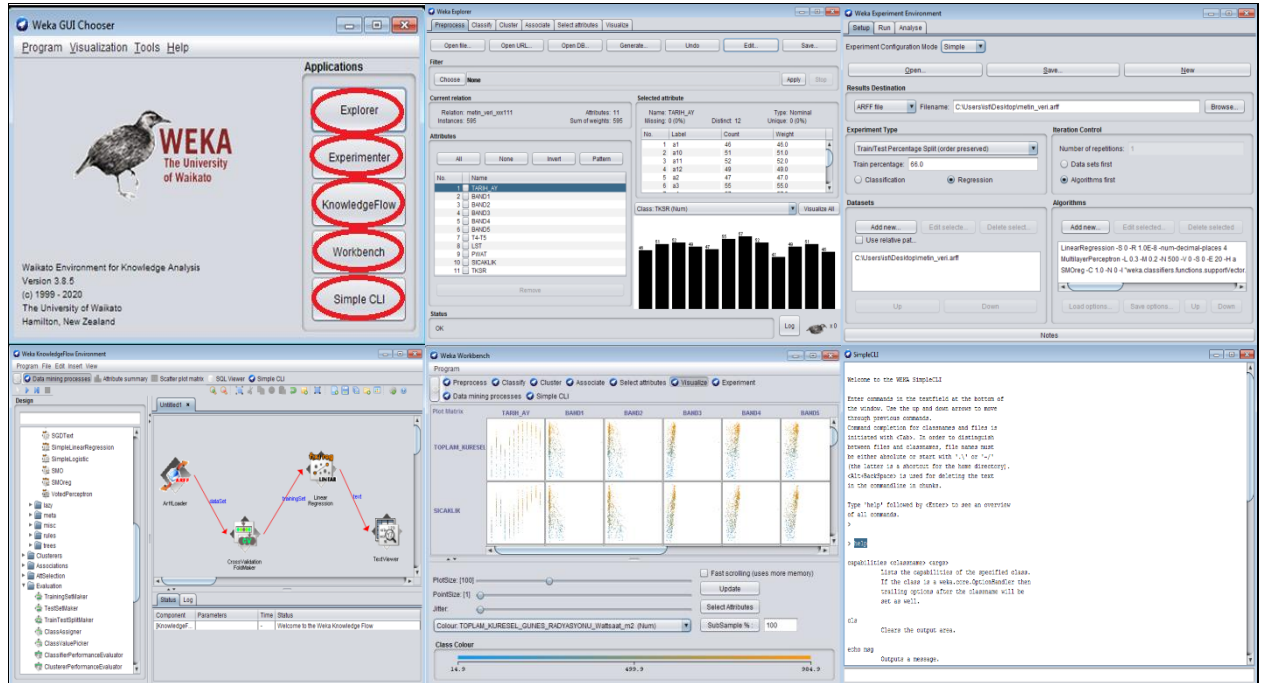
Weka GUI Chooser

Program Visualization Tools Help

Applications

Explorer

Experimenter

KnowledgeFlow

Workbench

Simple CLI

WEKA
The University of Waikato

Waikato Environment for Knowledge Analysis
Version 3.8.5
(c) 1999 - 2020
The University of Waikato
Hamilton, New Zealand

Weka Explorer

Preprocess Classify Cluster Associate Select attributes Visualize

Open file... Open URL... Open DB... Generate... Undo Edit... Save...

Filter

Choose None Apply Stop

Current relation

Relation: metin_veri_xxx111 Attributes: 11
Instances: 595 Sum of weights: 595

Attributes

All None Invert Pattern

| No. | Name |
|---|---|
| 1 | TARIH_AY |
| 2 | BAND1 |
| 3 | BAND2 |
| 4 | BAND3 |
| 5 | BAND4 |
| 6 | BAND5 |
| 7 | T4-T5 |
| 8 | LST |
| 9 | PWAT |
| 10 | SICAKLIK |
| 11 | TKSR |

Remove

Selected attribute

Name: TARIH_AY Type: Nominal
Missing: 0 (0%) Distinct: 12 Unique: 0 (0%)

| No. | Label | Count | Weight |
|---|---|---|---|
| 1 | a1 | 46 | 46.0 |
| 2 | a10 | 51 | 51.0 |
| 3 | a11 | 52 | 52.0 |
| 4 | a12 | 49 | 49.0 |
| 5 | a2 | 47 | 47.0 |
| 6 | a3 | 55 | 55.0 |

Class: TKSR (Num) Visualize All

Status

OK

Log x 0

Weka Experiment Environment

Setup Run Analyse

Experiment Configuration Mode Simple

Open... Save... New

Results Destination

ARFF file Filename: C:\Users\slt\Desktop\metin_veri.arff Browse...

Experiment Type

Train/Test Percentage Split (order preserved)

Train percentage: 66.0

Classification Regression

Iteration Control

Number of repetitions: 1

Data sets first

Algorithms first

Datasets

Add new... Edit selecte... Delete select...

Use relative pat...

C:\Users\slt\Desktop\metin_veri.arff

Up Down

Algorithms

Add new... Edit selected... Delete selected

LinearRegression -S 0 -R 1.0E-8 -num-decimal-places 4
MultilayerPerceptron -L 0.3 -M 0.2 -N 500 -V 0 -S 0 -E 20 -H a
SMOreg -C 1.0 -N 0 -I "weka.classifiers.functions.supportVector.

Load options... Save options... Up Down

Notes

Weka KnowledgeFlow Environment

Program File Edit Insert View

Data mining processes Attribute summary Scatter plot matrix SQL Viewer Simple CLI

Design

SGDText
SimpleLinearRegression
SimpleLogistic
SMO
SMOreg
VotedPerceptron
lazy
meta
misc
rules
trees
Clusterers
Associations
AttSelection
Evaluation
TrainingSetMaker
TestSetMaker
TrainTestSplitMaker
ClassAssigner
ClassValuePicker
ClassifierPerformanceEvaluator
ClustererPerformanceEvaluator

Untitled1

ArffLoader

dataSet

CrossValidation FoldMaker

trainingSet

Linear Regression

text

TextViewer

Status Log

| Component | Parameters | Time | Status |
|---|---|---|---|
| [KnowledgeF... | | - | Welcome to the Weka Knowledge Flow |

Weka Workbench

Program

Preprocess Classify Cluster Associate Select attributes Visualize Experiment Data mining processes Simple CLI

Plot Matrix TARIH_AY BAND1 BAND2 BAND3 BAND4 BAND5

TOPLAM_KURESEL

SICAKLIK

PlotSize: [100]

PointSize: [1]

Jitter:

Fast scrolling (uses more memory)

Update

Select Attributes

Colour: TOPLAM_KURESEL_GUNES_RADYASYONU_Wattsaat_m2 (Num)

SubSample % : 100

Class Colour

14.9 499.9 984.9

SimpleCLI

Welcome to the WEKA SimpleCLI

Enter commands in the textfield at the bottom of the window. Use the up and down arrows to move through previous commands.
Command completion for classnames and files is initiated with <Tab>. In order to distinguish between files and classnames, file names must be either absolute or start with '.\' or '~/' (the latter is a shortcut for the home directory).
<Alt+BackSpace> is used for deleting the text in the commandline in chunks.

Type 'help' followed by <Enter> to see an overview of all commands.
>

> help

capabilities <classname> <args>
Lists the capabilities of the specified class.
If the class is a weka.core.OptionHandler then trailing options after the classname will be set as well.

cls
Clears the output area.

echo msg
Outputs a message.